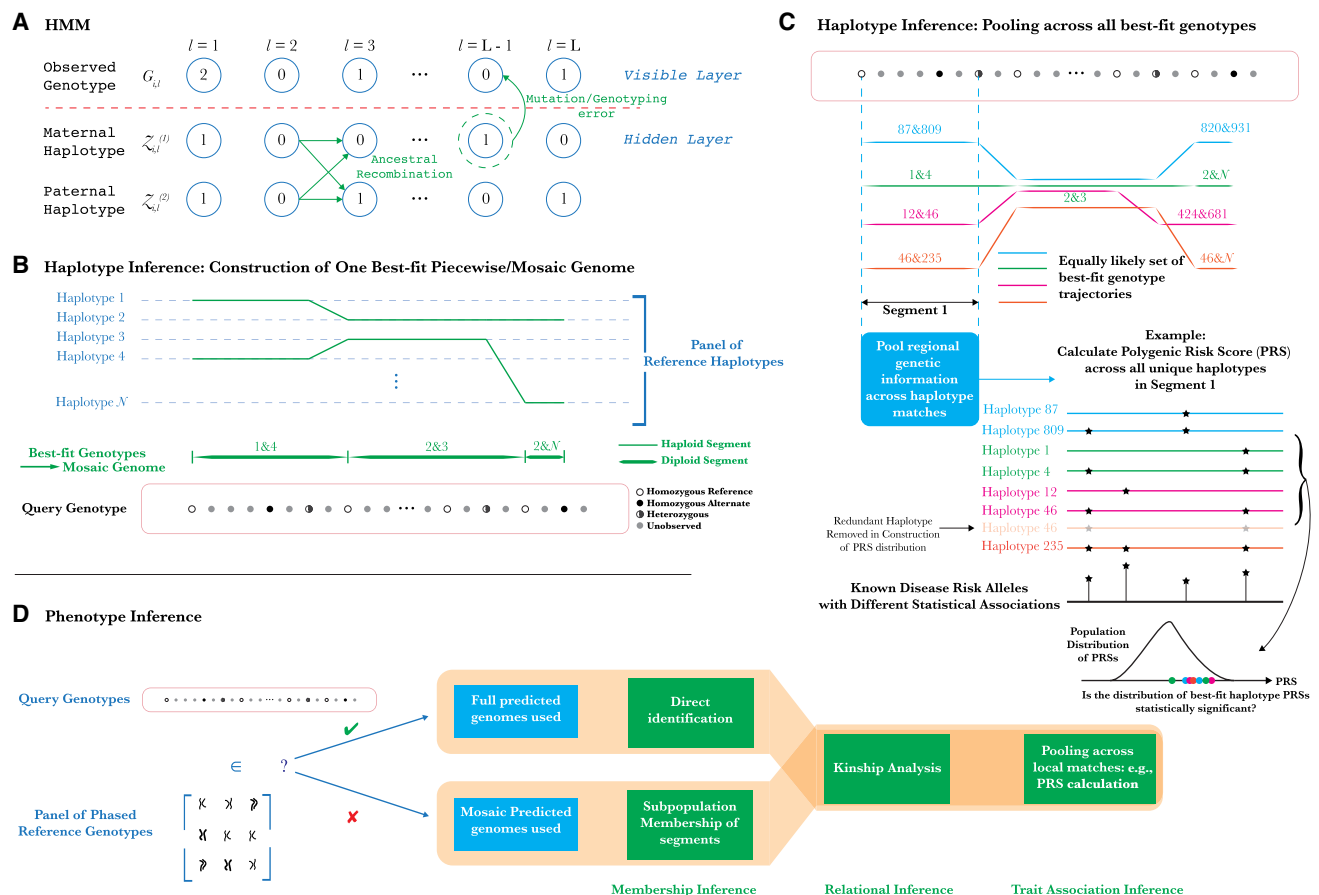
A HMM

$l = 1$ $l = 2$ $l = 3$ $l = L - 1$ $l = L$

Observed Genotype $G_{i,l}$ 2 0 1 ··· 0 1 Visible Layer

Mutation/Genotyping error

Maternal Haplotype $Z_{i,l}^{(1)}$ 1 0 0 ··· 1 0 Hidden Layer

Ancestral Recombination

Paternal Haplotype $Z_{i,l}^{(2)}$ 1 0 1 ··· 0 1

B Haplotype Inference: Construction of One Best-fit Piecewise/Mosaic Genome

Haplotype 1
Haplotype 2
Haplotype 3
Haplotype 4
⋮
Haplotype $N$

Panel of Reference Haplotypes

Best-fit Genotypes → Mosaic Genome

1&4 2&3 2&$N$

Haploid Segment
Diploid Segment

Query Genotype ··· 

Homozygous Reference
Homozygous Alternate
Heterozygous
Unobserved

C Haplotype Inference: Pooling across all best-fit genotypes

···

87&809 820&931
1&4 2&$N$
2&3
12&46 424&681
46&235 46&$N$

Equally likely set of best-fit genotype trajectories

Segment 1

Pool regional genetic information across haplotype matches

Example: Calculate Polygenic Risk Score (PRS) across all unique haplotypes in Segment 1

Haplotype 87
Haplotype 809
Haplotype 1
Haplotype 4
Haplotype 12
Haplotype 46
Haplotype 46
Haplotype 235

Redundant Haplotype Removed in Construction of PRS distribution

Known Disease Risk Alleles with Different Statistical Associations

Population Distribution of PRSs

PRS

Is the distribution of best-fit haplotype PRSs statistically significant?

D Phenotype Inference

Query Genotypes ···

∈ ?

Panel of Phased Reference Genotypes

✔ ✘

Full predicted genomes used

Direct identification

Mosaic Predicted genomes used

Subpopulation Membership of segments

Kinship Analysis

Pooling across local matches: e.g., PRS calculation

Membership Inference Relational Inference Trait Association Inference